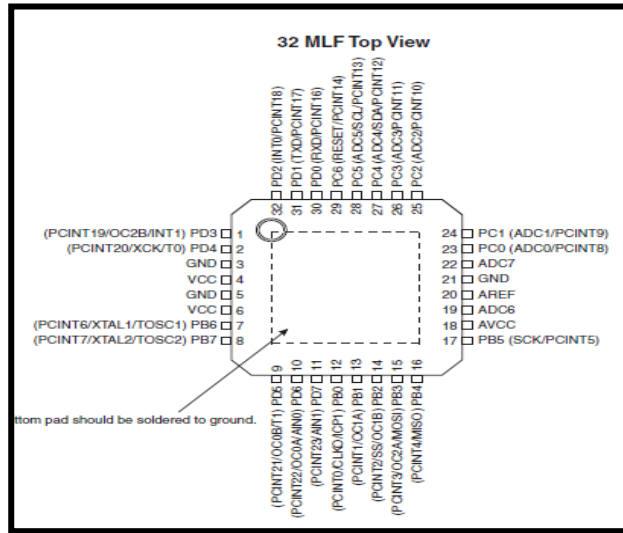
32 MLF Top View

PD2 (INT0/PCINT18) 32
PD1 (TXD/PCINT17) 31
PD0 (RXD/PCINT16) 30
PC6 (RESET/PCINT14) 29
PC5 (ADC5/SCL/PCINT13) 28
PC4 (ADC4/SDA/PCINT12) 27
PC3 (ADC3/PCINT11) 26
PC2 (ADC2/PCINT10) 25

(PCINT19/OC2B/INT1) PD3 1
(PCINT20/XCK/T0) PD4 2
GND 3
VCC 4
GND 5
VCC 6
(PCINT6/XTAL1/TOSC1) PB6 7
(PCINT7/XTAL2/TOSC2) PB7 8

24 PC1 (ADC1/PCINT9)
23 PC0 (ADC0/PCINT8)
22 ADC7
21 GND
20 AREF
19 ADC6
18 AVCC
17 PB5 (SCK/PCINT5)

ttom pad should be soldered to ground.

9 (PCINT21/OC0B/T1) PD5
10 (PCINT22/OC0A/AIN0) PD6
11 (PCINT23/AIN1) PD7
12 (PCINT0/CLKO/ICP1) PB0
13 (PCINT1/OC1A) PB1
14 (PCINT2/SS/OC1B) PB2
15 (PCINT3/OC2A/MOSI) PB3
16 (PCINT4/MISO) PB4